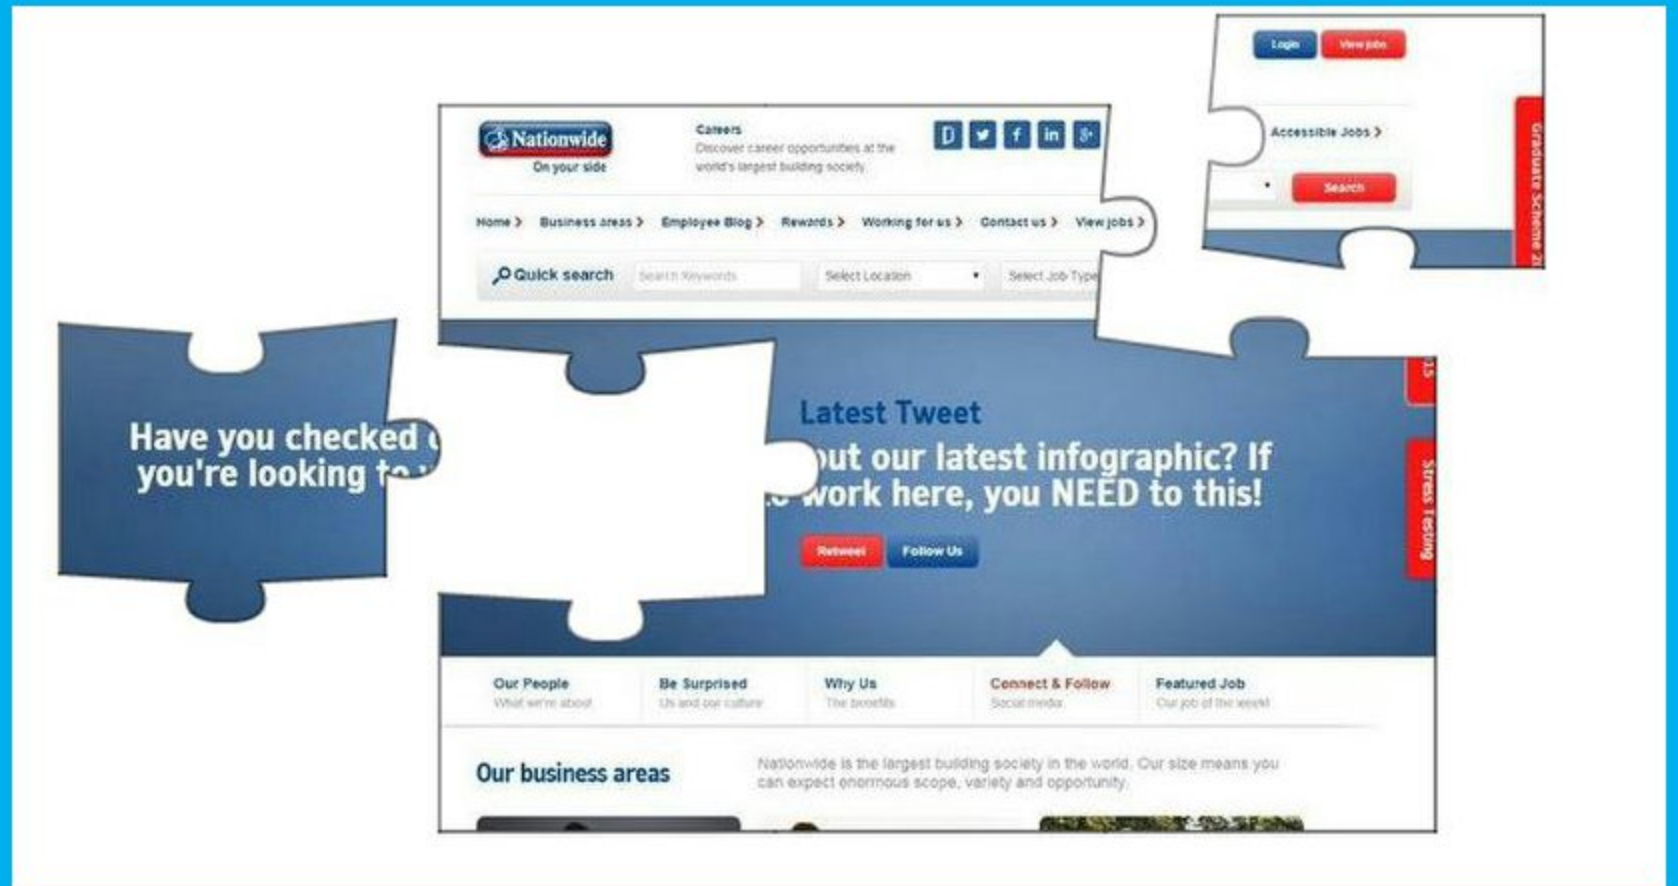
Login View jobs

Accessible Jobs >

Search

Graduate Scheme 2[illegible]

Nationwide
On your side

Careers
Discover career opportunities at the world's largest building society

Home > Business areas > Employee Blog > Rewards > Working for us > Contact us > View jobs >

Quick search Search Keywords Select Location Select Job Type

Have you checked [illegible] you're looking t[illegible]

Latest Tweet
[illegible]out our latest infographic? If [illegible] work here, you NEED to this!

Retweet Follow Us

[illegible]15

Stress Testing

Our People
What we're about

Be Surprised
Us and our culture

Why Us
The benefits

Connect & Follow
Social media

Featured Job
Our job of the week

Our business areas

Nationwide is the largest building society in the world. Our size means you can expect enormous scope, variety and opportunity.